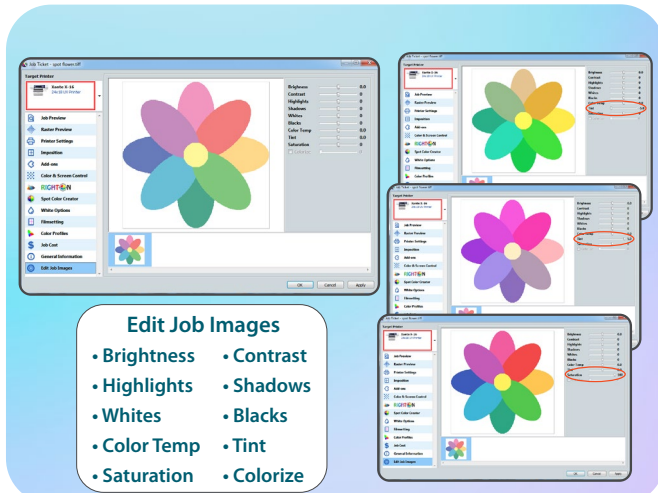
Job Ticket - spot flower.tiff

Target Printer

Job Preview
Raster Preview
Printer Settings
Imposition
Add-ons
Color & Screen Control
RIGHTON
Spot Color Creator
White Options
Filmsetting
Color Profiles
Job Cost
General Information
Edit Job Images

Brightness 0.0
Contrast 0.0
Highlights 0.0
Shadows 0.0
Whites 0.0
Blacks 0.0
Color Temp 0.0
Tint 0.0
Saturation 0.0
Colorize

OK Cancel Apply

Edit Job Images
• Brightness
• Highlights
• Whites
• Color Temp
• Saturation
• Contrast
• Shadows
• Blacks
• Tint
• Colorize